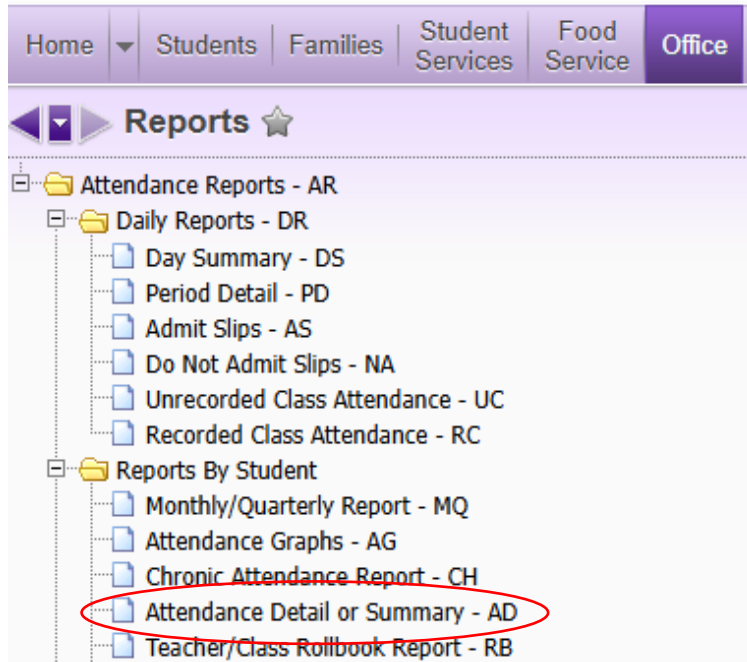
Home | Students | Families | Student Services | Food Service | Office

Reports

Attendance Reports - AR
Daily Reports - DR
Day Summary - DS
Period Detail - PD
Admit Slips - AS
Do Not Admit Slips - NA
Unrecorded Class Attendance - UC
Recorded Class Attendance - RC
Reports By Student
Monthly/Quarterly Report - MQ
Attendance Graphs - AG
Chronic Attendance Report - CH
Attendance Detail or Summary - AD
Teacher/Class Rollbook Report - RB